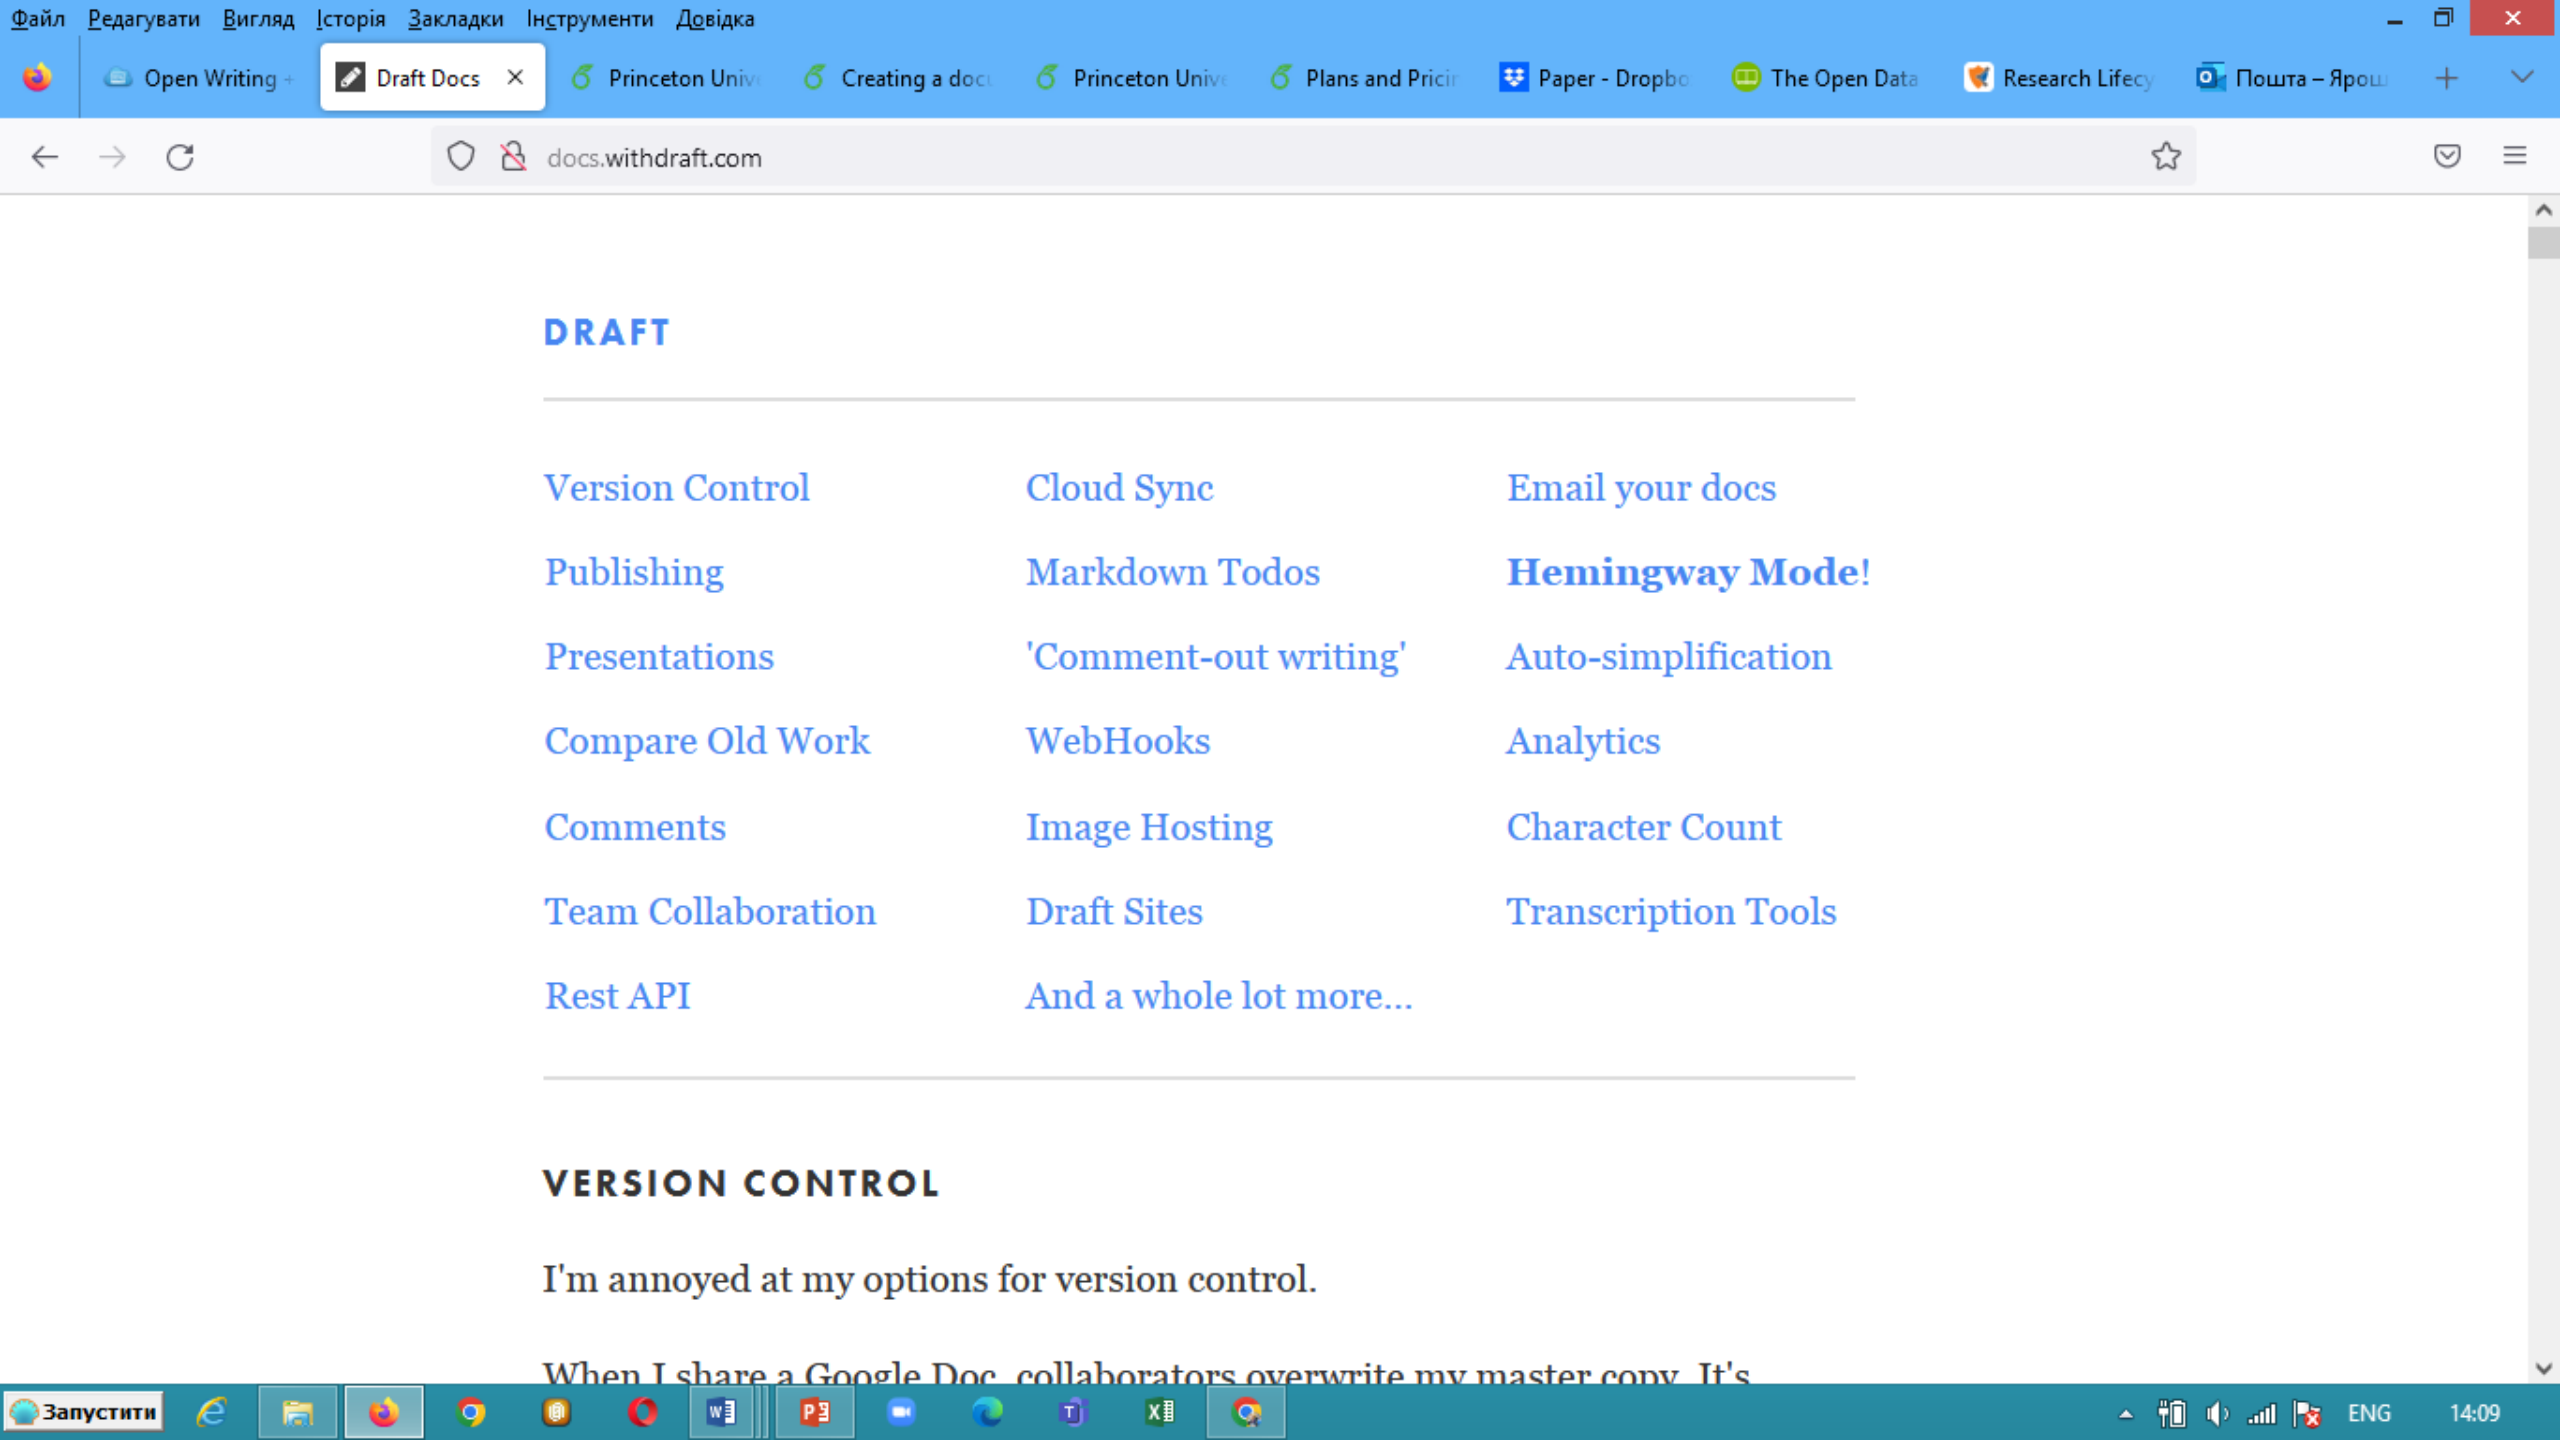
Файл Редагувати Вигляд Історія Закладки Інструменти Довідка

Open Writing | Draft Docs | Princeton Univ | Creating a doc | Princeton Univ | Plans and Pricir | Paper - Dropbo | The Open Data | Research Lifecy | Пошта – Ярош

docs.withdraft.com

DRAFT

Version Control
Publishing
Presentations
Compare Old Work
Comments
Team Collaboration
Rest API

Cloud Sync
Markdown Todos
'Comment-out writing'
WebHooks
Image Hosting
Draft Sites
And a whole lot more...

Email your docs
Hemingway Mode!
Auto-simplification
Analytics
Character Count
Transcription Tools

VERSION CONTROL

I'm annoyed at my options for version control.

When I share a Google Doc, collaborators overwrite my master copy. It's

Запустити

ENG 14:09